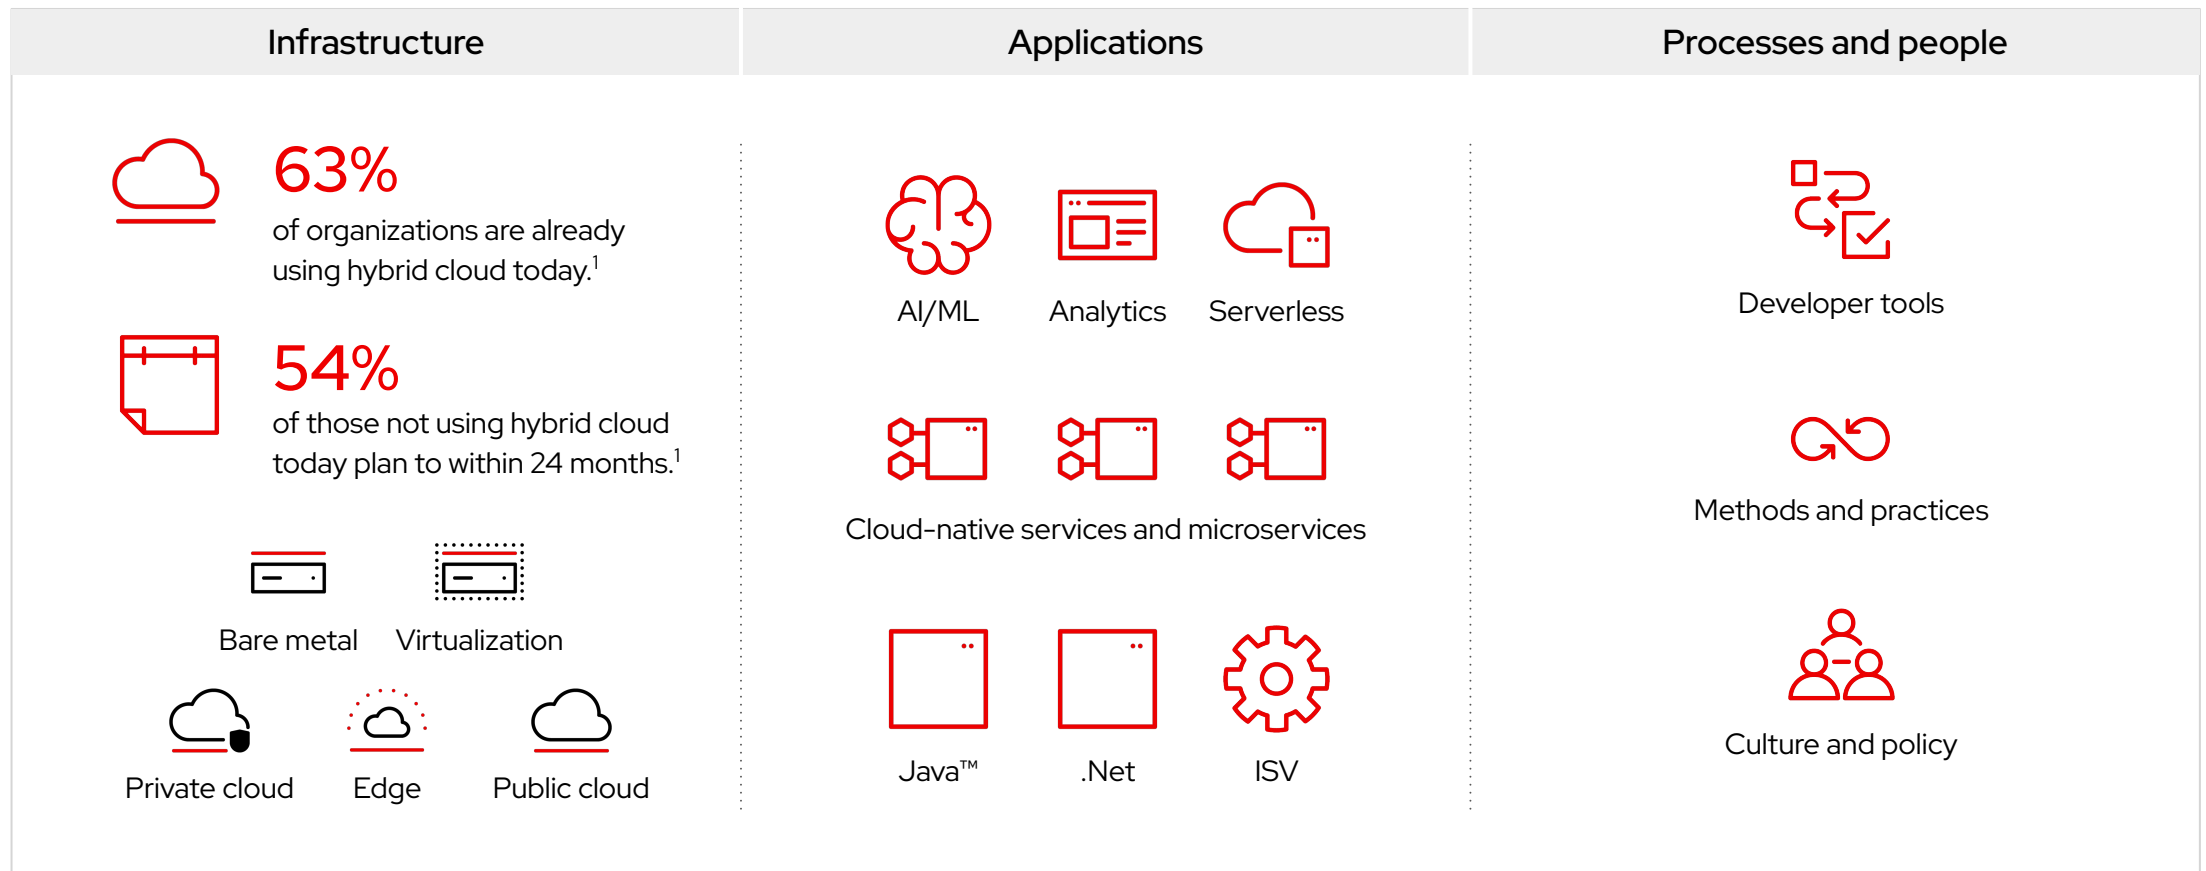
Infrastructure

63%
of organizations are already using hybrid cloud today.$^1$

54%
of those not using hybrid cloud today plan to within 24 months.$^1$

Bare metal
Virtualization
Private cloud
Edge
Public cloud

Applications

AI/ML
Analytics
Serverless

Cloud-native services and microservices

Java™
.Net
ISV

Processes and people

Developer tools

Methods and practices

Culture and policy